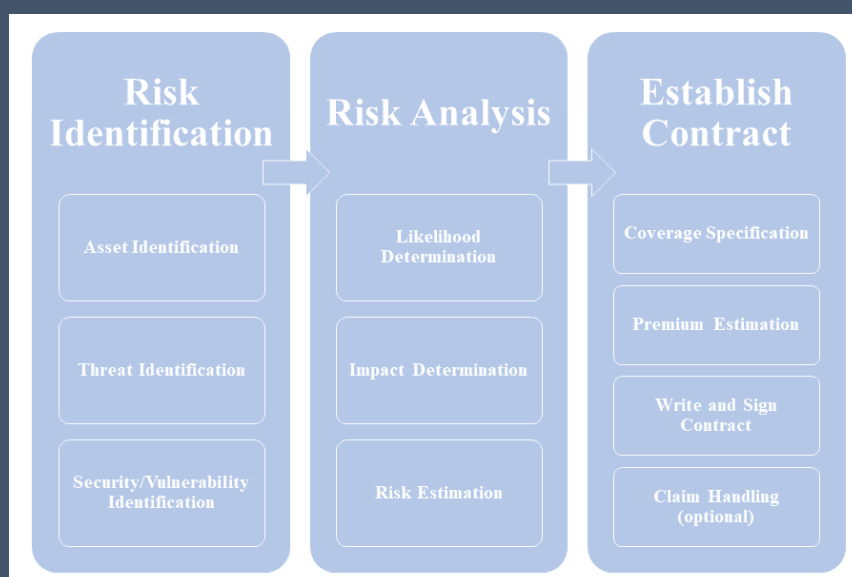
Risk Identification

Asset Identification

Threat Identification

Security/Vulnerability Identification

Risk Analysis

Likelihood Determination

Impact Determination

Risk Estimation

Establish Contract

Coverage Specification

Premium Estimation

Write and Sign Contract

Claim Handling (optional)